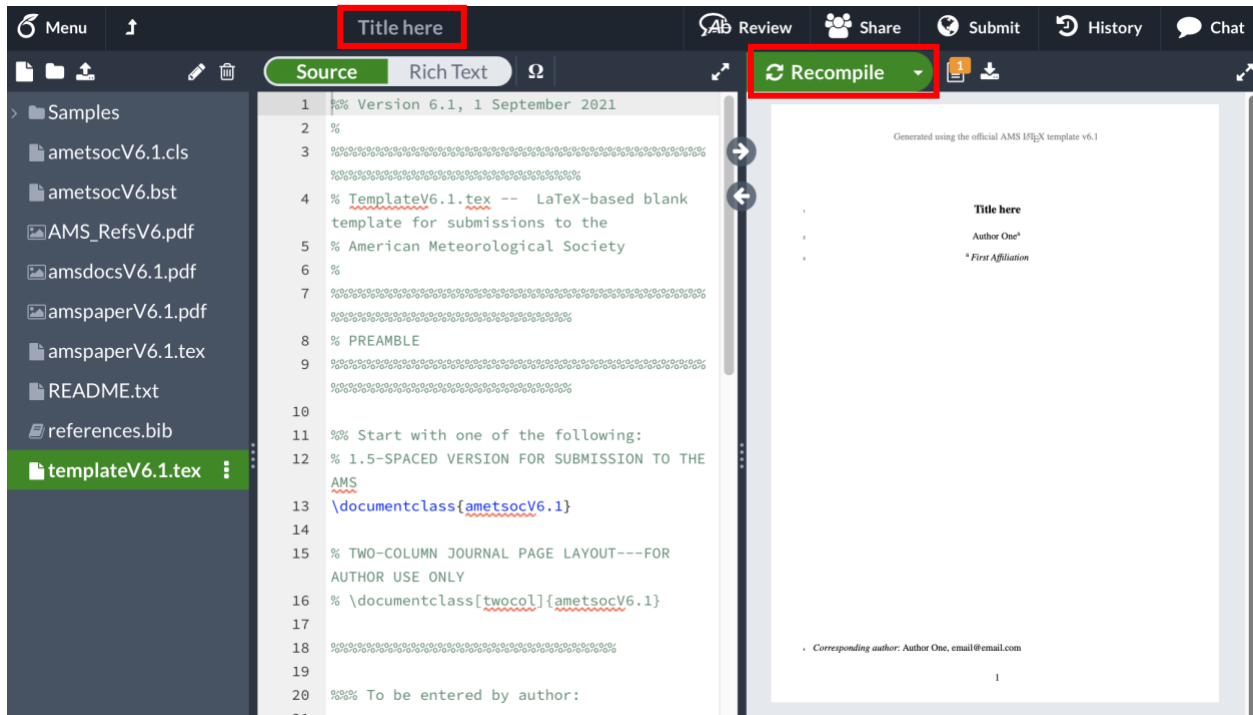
Menu
Title here
Review Share Submit History Chat

Source Rich Text Ω
Recompile

Samples
ametsocV6.1.cls
ametsocV6.bst
AMS_RefsV6.pdf
amsdocsV6.1.pdf
amspaperV6.1.pdf
amspaperV6.1.tex
README.txt
references.bib
templateV6.1.tex

1 %% Version 6.1, 1 September 2021
2 %
3 %%%%%%%%%%%%%%%%%%%%%%%%%%%%%%%%%%%%%%%%%%%%%%%%%%%%%%%%%
4 % TemplateV6.1.tex -- LaTeX-based blank template for submissions to the
5 % American Meteorological Society
6 %
7 %%%%%%%%%%%%%%%%%%%%%%%%%%%%%%%%%%%%%%%%%%%%%%%%%%%%%%%%%
8 % PREAMBLE
9 %%%%%%%%%%%%%%%%%%%%%%%%%%%%%%%%%%%%%%%%%%%%%%%%%%%%%%%%%
10
11 %% Start with one of the following:
12 % 1.5-SPACED VERSION FOR SUBMISSION TO THE AMS
13 \documentclass{ametsocV6.1}
14
15 % TWO-COLUMN JOURNAL PAGE LAYOUT---FOR AUTHOR USE ONLY
16 % \documentclass[twocol]{ametsocV6.1}
17
18 %%%%%%%%%%%%%%%%%%%%%%%%%%%%%%%%%%
19
20 %%% To be entered by author:

Generated using the official AMS LaTeX template v6.1

Title here

Author One$^a$

$^a$ First Affiliation

Corresponding author: Author One, email@email.com

1